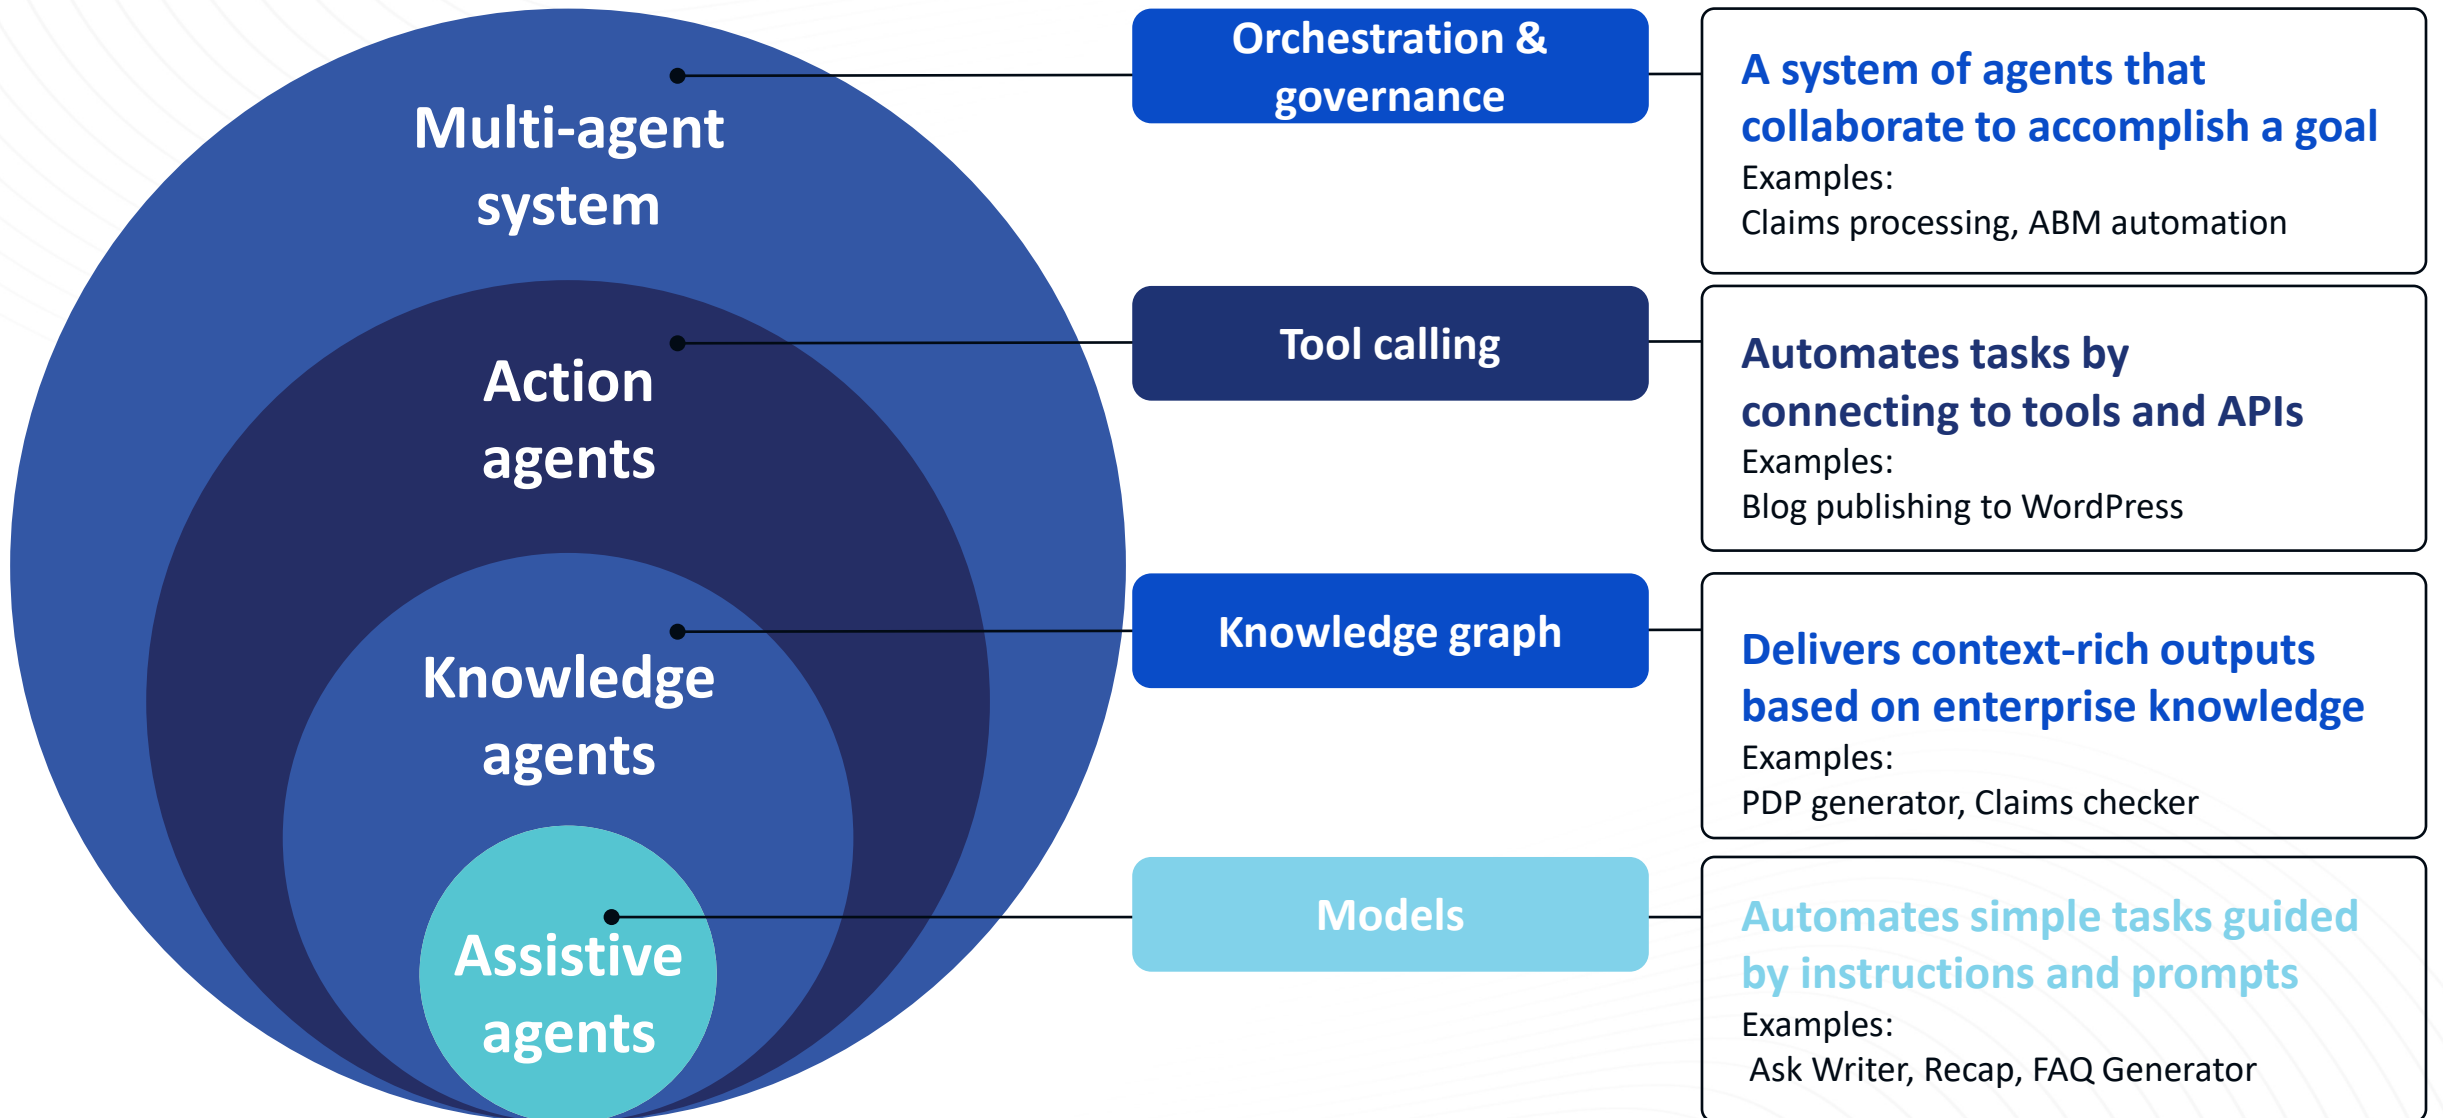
Multi-agent system

Action agents

Knowledge agents

Assistive agents

Orchestration & governance

A system of agents that collaborate to accomplish a goal
Examples:
Claims processing, ABM automation

Tool calling

Automates tasks by connecting to tools and APIs
Examples:
Blog publishing to WordPress

Knowledge graph

Delivers context-rich outputs based on enterprise knowledge
Examples:
PDP generator, Claims checker

Models

Automates simple tasks guided by instructions and prompts
Examples:
Ask Writer, Recap, FAQ Generator